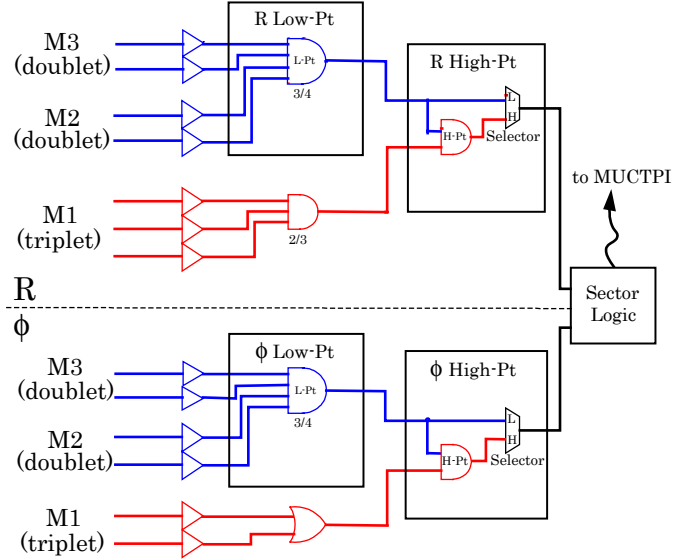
R Low-Pt

M3
(doublet)

L-Pt
3/4

M2
(doublet)

R High-Pt

L
H

H-Pt

Selector

M1
(triplet)

2/3

to MUCTPI

R

Sector Logic

$\phi$

$\phi$ Low-Pt

M3
(doublet)

L-Pt
3/4

M2
(doublet)

$\phi$ High-Pt

L
H

H-Pt

Selector

M1
(triplet)